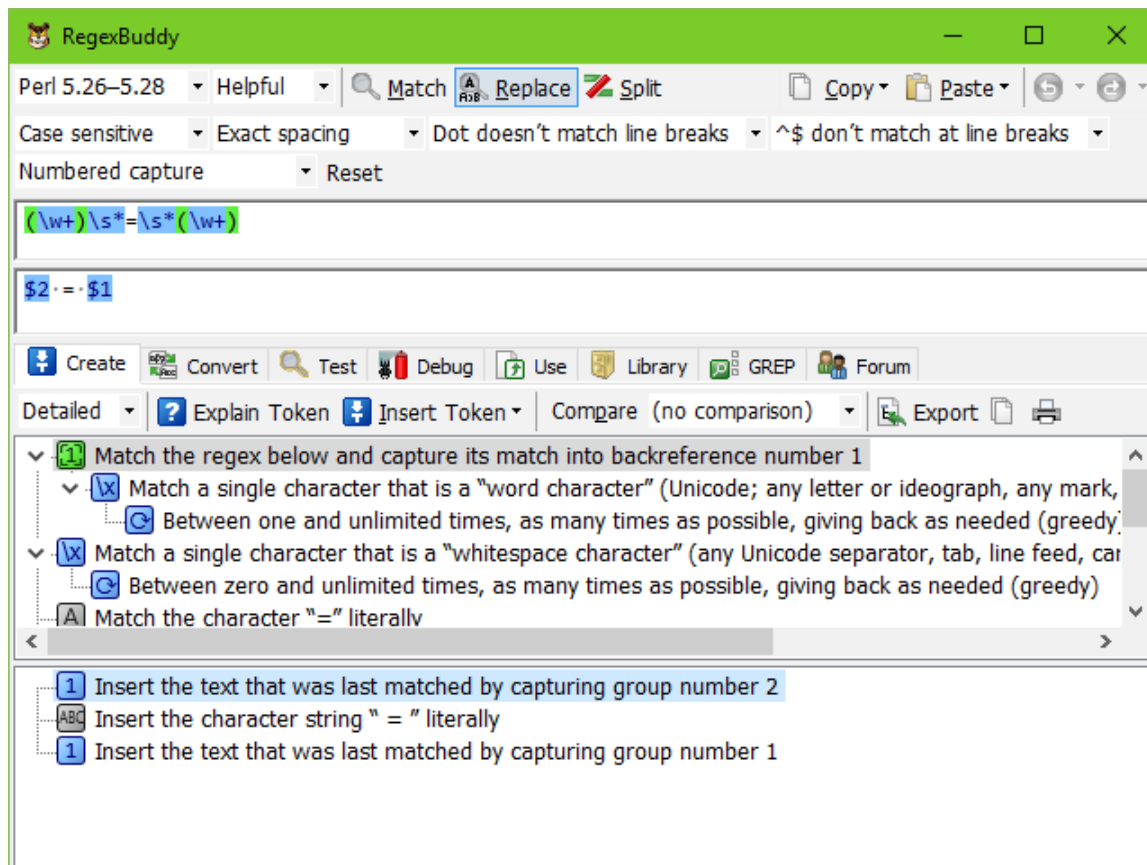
RegexBuddy

Perl 5.26–5.28 Helpful Match Replace Split Copy Paste

Case sensitive Exact spacing Dot doesn't match line breaks ^$ don't match at line breaks

Numbered capture Reset

(\w+)\s*=\s*(\w+)

$2 = $1

Create Convert Test Debug Use Library GREP Forum

Detailed Explain Token Insert Token Compare (no comparison) Export

Match the regex below and capture its match into backreference number 1
Match a single character that is a "word character" (Unicode; any letter or ideograph, any mark,
Between one and unlimited times, as many times as possible, giving back as needed (greedy)
Match a single character that is a "whitespace character" (any Unicode separator, tab, line feed, car
Between zero and unlimited times, as many times as possible, giving back as needed (greedy)
Match the character "=" literally

Insert the text that was last matched by capturing group number 2
Insert the character string " = " literally
Insert the text that was last matched by capturing group number 1